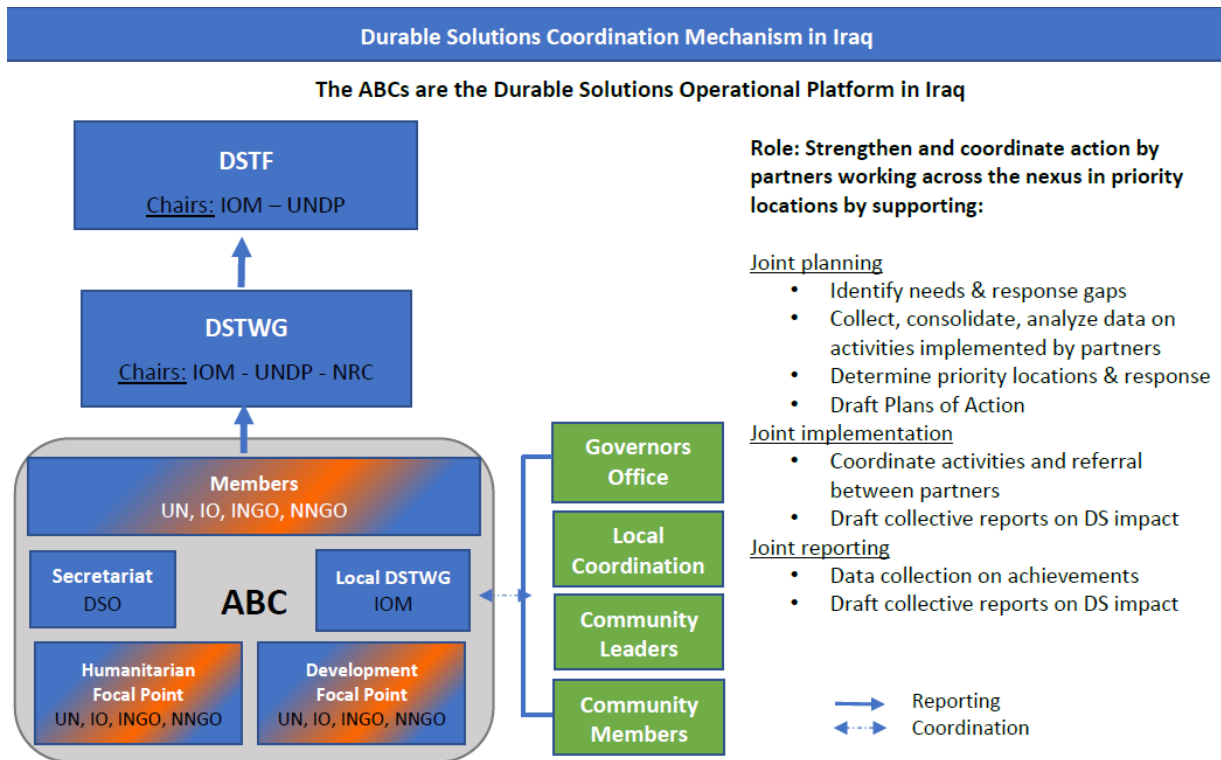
Durable Solutions Coordination Mechanism in Iraq

The ABCs are the Durable Solutions Operational Platform in Iraq

DSTF
Chairs: IOM – UNDP

DSTWG
Chairs: IOM - UNDP - NRC

Members
UN, IO, INGO, NNGO

Secretariat
DSO

ABC

Local DSTWG
IOM

Humanitarian Focal Point
UN, IO, INGO, NNGO

Development Focal Point
UN, IO, INGO, NNGO

Governors Office

Local Coordination

Community Leaders

Community Members

Role: Strengthen and coordinate action by partners working across the nexus in priority locations by supporting:

Joint planning
- Identify needs & response gaps
- Collect, consolidate, analyze data on activities implemented by partners
- Determine priority locations & response
- Draft Plans of Action

Joint implementation
- Coordinate activities and referral between partners
- Draft collective reports on DS impact

Joint reporting
- Data collection on achievements
- Draft collective reports on DS impact

Reporting
Coordination